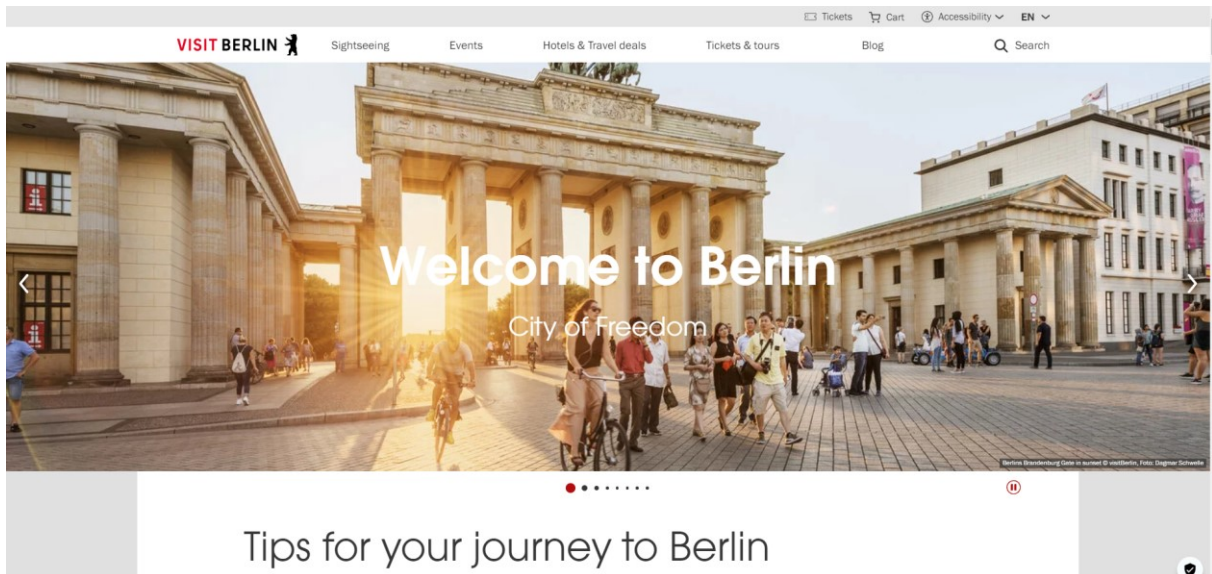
Tickets Cart Accessibility EN

VISIT BERLIN

Sightseeing Events Hotels & Travel deals Tickets & tours Blog Search

Welcome to Berlin

City of Freedom

Berlins Brandenburg Gate in sunset © visitBerlin, Foto: Dagmar Schwelle

Tips for your journey to Berlin